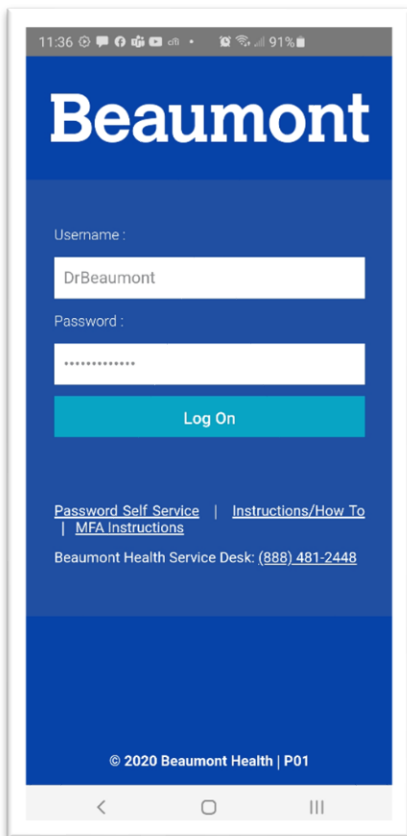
11:36 91%

Beaumont

Username :

DrBeaumont

Password :

•••••••••••••

Log On

Password Self Service | Instructions/How To | MFA Instructions

Beaumont Health Service Desk: (888) 481-2448

© 2020 Beaumont Health | P01